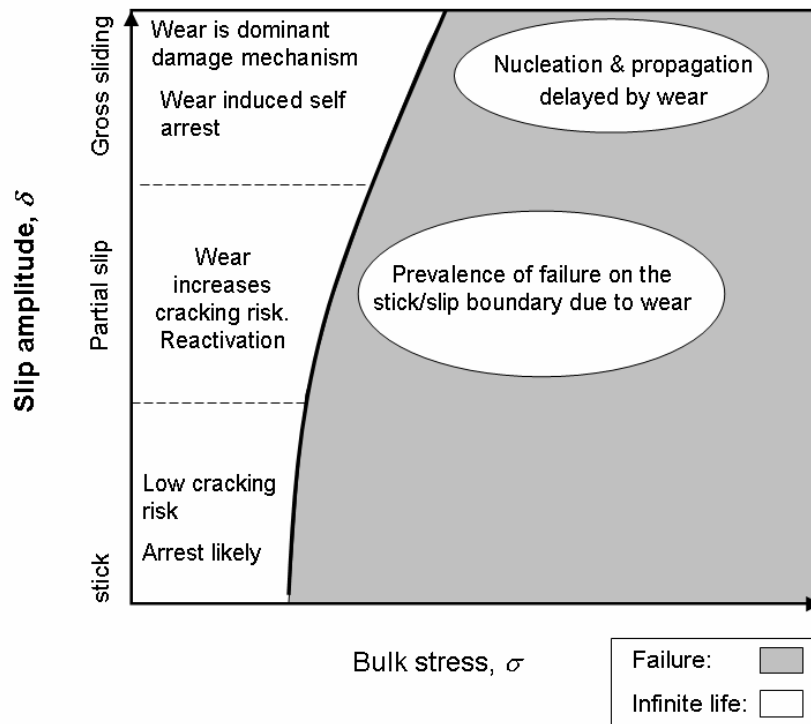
Slip amplitude, $\delta$

Gross sliding

Wear is dominant damage mechanism

Wear induced self arrest

Nucleation & propagation delayed by wear

Partial slip

Wear increases cracking risk. Reactivation

Prevalence of failure on the stick/slip boundary due to wear

stick

Low cracking risk

Arrest likely

Bulk stress, $\sigma$

Failure:

Infinite life: